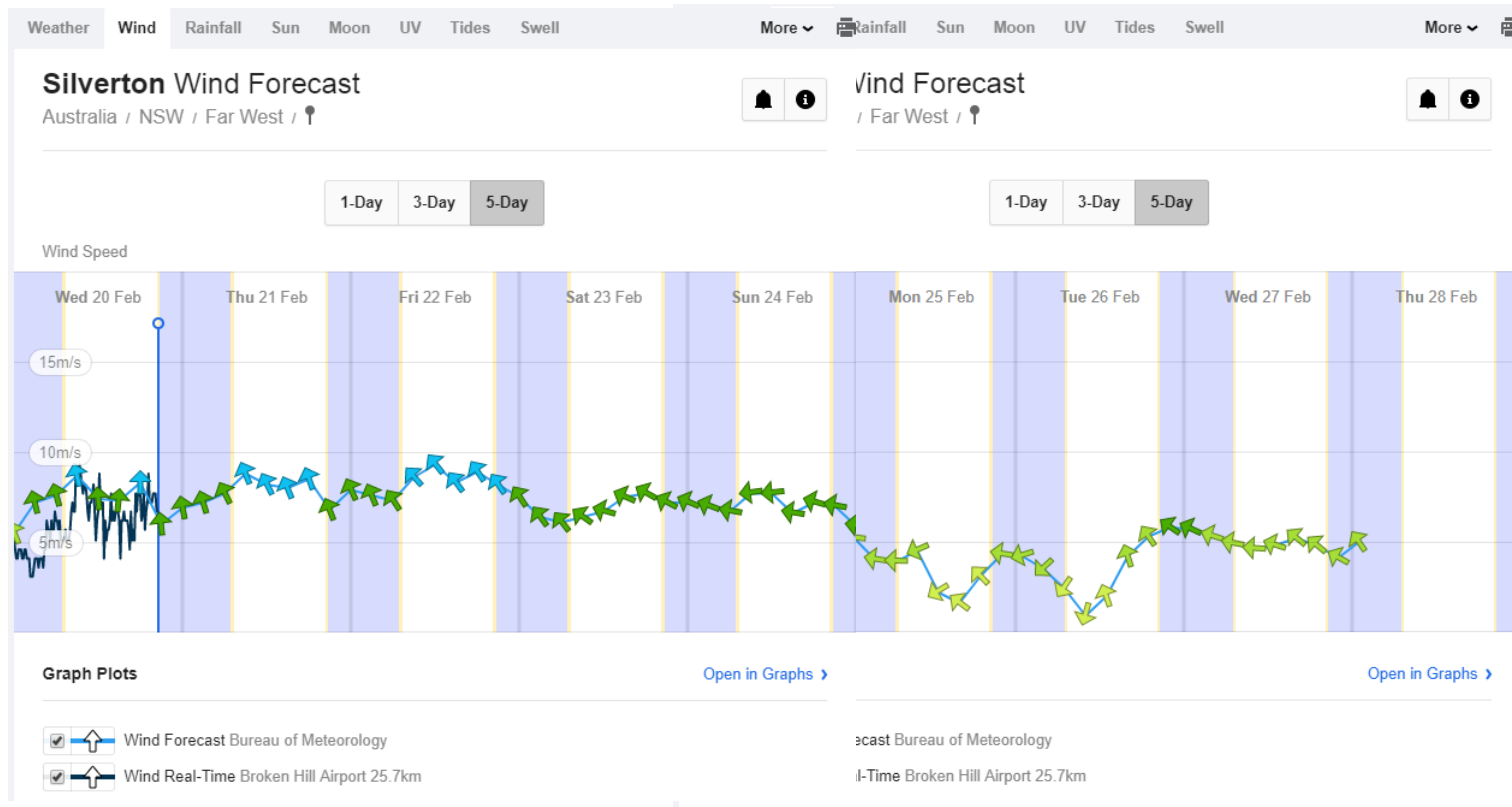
Weather Wind Rainfall Sun Moon UV Tides Swell More

Rainfall Sun Moon UV Tides Swell More

**Silverton** Wind Forecast

Australia / NSW / Far West /

Vind Forecast

/ Far West /

1-Day 3-Day 5-Day

1-Day 3-Day 5-Day

Wind Speed

Wed 20 Feb Thu 21 Feb Fri 22 Feb Sat 23 Feb Sun 24 Feb Mon 25 Feb Tue 26 Feb Wed 27 Feb Thu 28 Feb

15m/s

10m/s

5m/s

Graph Plots

Open in Graphs ›

Open in Graphs ›

Wind Forecast Bureau of Meteorology

Wind Real-Time Broken Hill Airport 25.7km

ecast Bureau of Meteorology

al-Time Broken Hill Airport 25.7km